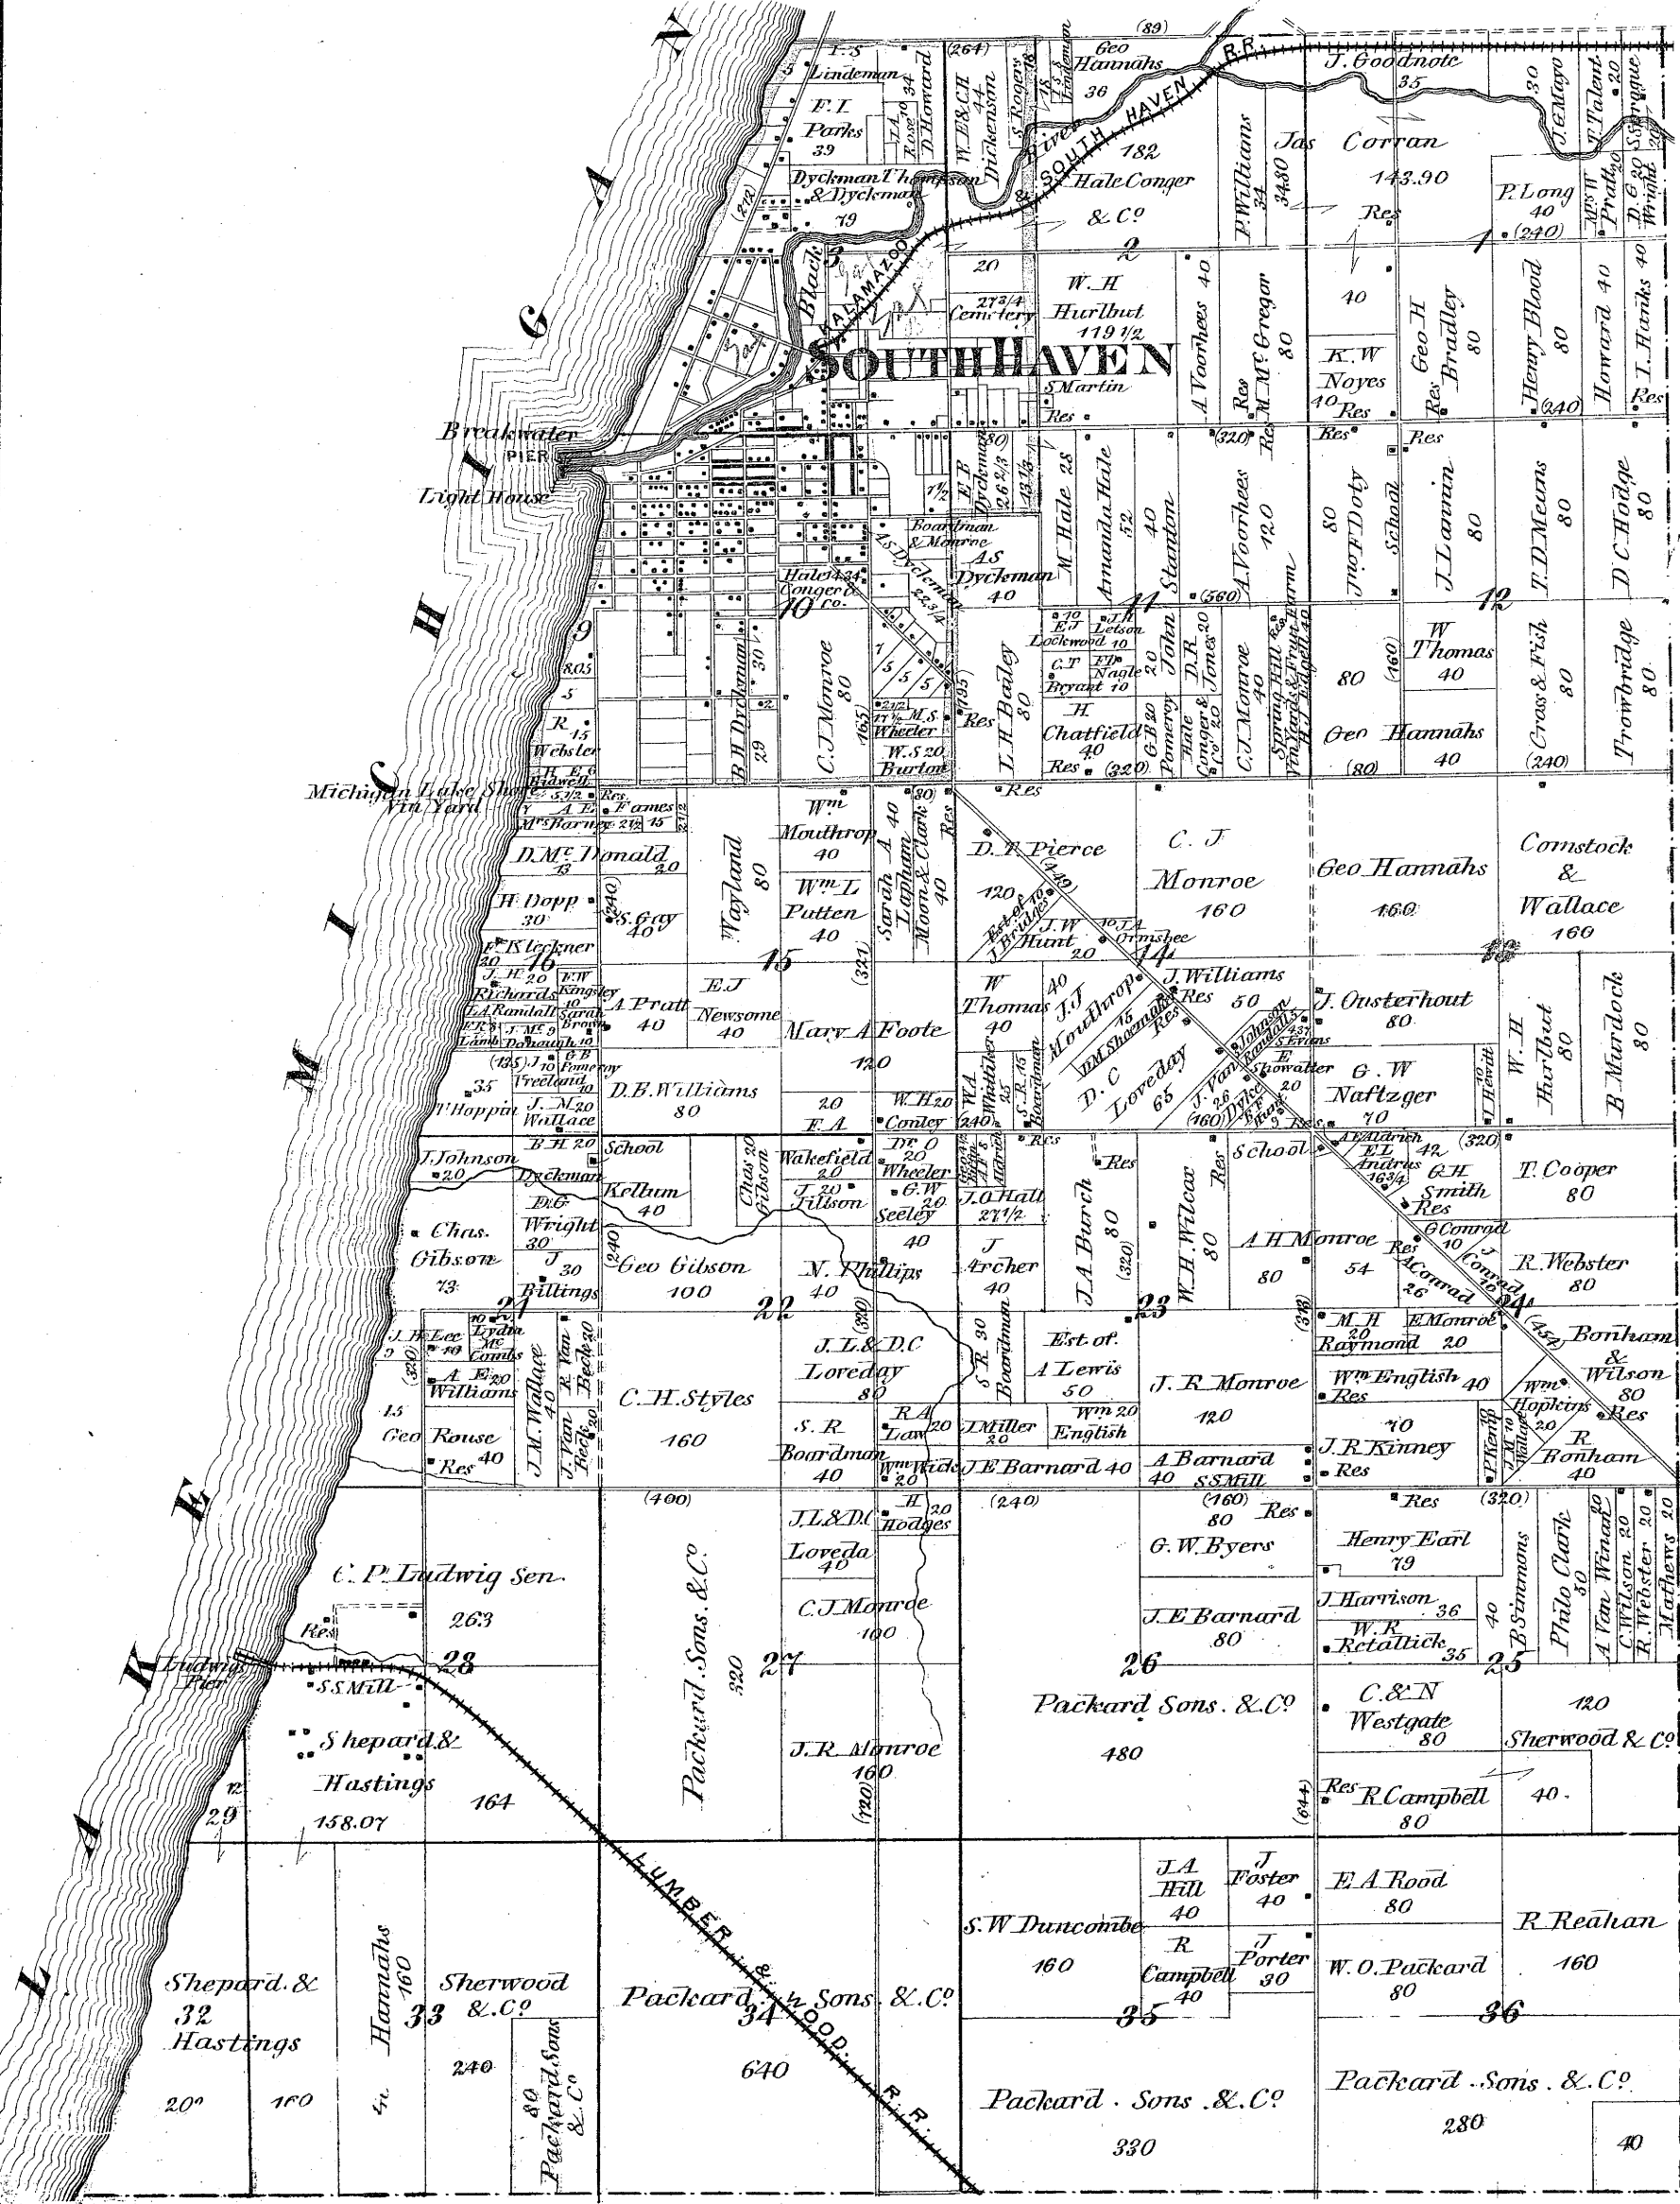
LAKE MICHIGAN

SOUTH HAVEN

Brakwater
PIER
Light House

Michigan Lake Shore Vin Yard

KALAMAZOO
SOUTH HAVEN R.R.
Black River

LUMBER & WOOD R.R.

Ludwigs Pier
S.S.Mill

(89)
(264)
J. Goodnote 35
J.S Lindeman 5
F.I. Parks 39
J.A. Rose 10
D. Howard 34
W.E.&C.H. 44
Dickenson
S. Rogers
Geo Hannahs 36
182
Hale Conger & Co
2
P.Williams 34.80
Jas Corran 143.90
Res
P. Long 40
Mrs W. Pratt 20
D.G. Wright 20
J.E Mayo 30
T. Talent 20
S. Sprague 20
(240)
1
Dyckman Thompson & Dyckman 79
(272)
3
20
27 3/4
Cemetery
W.H. Hurlbut 119 1/2
A Voorhees 40
Res
M. McGregor 80
40
K.W. Noyes 40
Res
Geo H Bradley 80
Henry Blood 80
Howard 40
J. Hanks 40
Res
(240)
S Martin
Res
(80)
(320)
Res
Res
Res
E.B. Dyckman 26 2/3
13 1/3
1 1/2
M Hale 28
Amanda Hale 52
J Stanton 40
A Voorhees 120
80
Jno F Doty
School
J Lamin 80
T.D Means 80
D C Hodge 80
Boardman & Monroe
A.S Dyckman 40
A.S Dyckman 22 3/4
Hale 34 3/4
Conger & Co
10
(560)
11
12
9
8.05
5
R. 15 Webster
B.H. Dyckman 29
30
C.J. Monroe 80
(165)
7
5 5 5
2 1/2
17 1/2 M.S Wheeler
W.S 20 Burton
(195)
Res
I.H. Bailey 80
10 E.J. Lockwood
J.H. Letson 10
C.T. Bryant 10
F.H. Nagle
20
John
D.R. Jones 20
G.B 20 Pomeroy
Hale Conger & Co 20
H. Chatfield 40
Res
(320)
C.J. Monroe 40
Spring Hill Vin Yards & Fruit Farm
H.J. Edgell 40
80
(160)
W Thomas 40
Geo Hannahs 40
(80)
Gross & Fish 80
Trowbridge 80
(240)
H.E. Bidwell
5 1/2
Res
A.E. Fames 15
Mrs Barney 2 1/2
2 1/2
D. McDonald 13
20
H. Dopp 30
(240)
S. Gay 40
Wayland 80
Wm Mouthrop 40
Wm L Putten 40
Sarah A Lapham 40
Moon & Clark 40
Res
(30)
Res
D.F. Pierce 120
(440)
Est of J. Bridges 10
J.W Hunt 20
10 J.A Ormshee
C. J Monroe 160
Geo Hannahs 160
Comstock & Wallace 160
F. Klockner 20
16
15
14
13
J.H. Richards 20
F.W. Kingsley
10 Sarah Brown
L.A. Randall
E.R.S. Lamb
J. McDonough 9
A Pratt 40
E.J Newsome 40
Mary A Foote 120
(321)
W Thomas 40
J.J Mouthrop 40
D.M Shoemaker 15
Res
J. Williams 50
Res
J. Ousterhout 80
W. H Hurlbut 80
B Murdock 80
(135) J 10
G.B. Pomeroy
Vreeland 10
35
T. Hoppin
J.M. Wallace 20
D.B. Williams 80
20
F.A. Wakefield 20
W.H. 20 Conley
(240)
W.A. Whitaker
S.R. 15 Boardman
D. C Loveday 65
J. Van Dyke 26
(160)
J. Johnson Randall 5
4 3/7 S Evans
E Showalter 20
F.F. Rush
G. W Naftzger 70
J. Hewitt 10
Res
Res
Res
B.H. 20
School
J. Johnson 20
Dyckman
D.G. Wright 30
J 30 Billings
Kellum 40
Chas 20 Gibson
Dr. O 20 Wheeler
J. 20 Tilson
G.W. 20 Seeley
J.O Hall 27 1/2
Res
J.A. Burch 80
(320)
W. H. Wilcox 80
Res
School
A.F. Aldrich
E.L. Andrus 16 3/4
42
G.H. Smith
Res
(320)
T. Cooper 80
Chas. Gibson 73
(240)
Geo Gibson 100
N. Phillips 40
40
J Archer 40
A.H. Monroe 54
80
Res
A Conrad 26
G Conrad 10
J Conrad 10
R. Webster 80
21
22
23
24
J.H. Lee 9
10 Lydia McCombs
(320)
A.E. 20 Williams
J.M. Wallace 40
R. Van Beck 20
J. Van Beck 20
15
Geo Rouse 40
Res
C.H. Styles 160
(330)
J.L. & D.C Loveday 80
S.R Boardman 40
R.A 20 Law
Wm Wicks 20
S.R. 30 Boardman
J.Miller 20
Est of A Lewis 50
Wm 20 English
J.E Barnard 40
J. R Monroe 120
A Barnard 40
S.S.Mill
(312)
M.H 20 Raymond
E Monroe 20
Wm English 40
Res
J. R Kinney 70
Res
(452)
Bonham & Wilson 80
Res
Wm Hopkins 20
R Bonham 40
P Kent 10
J.M. 10 Wallace
(400)
(240)
(160)
Res
(320)
Res
J.L & D.C Loveday 40
H 20 Hodges
G.W.Byers 80
Henry Earl 79
B.Simmons 40
Philo Clark 30
A Van Winan 20
C.Wilson 20
R. Webster 20
Mathews 20
C. P. Ludwig Sen 263
Res
Packard Sons & Co 320
C.J Monroe 100
J.E Barnard 80
J. Harrison 36
W.R. Retallick 35
28
27
26
25
Packard Sons. & Co 480
C. & N Westgate 80
120
Sherwood & Co
Shepard & Hastings 158.07
164
J.R. Monroe 160
(120)
(644)
Res
R Campbell 80
40
29
12
J.A Hill 40
J Foster 40
E.A Rood 80
R Reahan 160
S.W Duncombe 160
R Campbell 40
J Porter 30
W. O. Packard 80
Shepard & Hastings
32
Hannahs 160
33
Sherwood & Co 240
Packard Sons & Co 80
Packard Sons. & Co
34
640
35
36
Packard. Sons. & Co 330
Packard. Sons. & Co 280
20
160
40